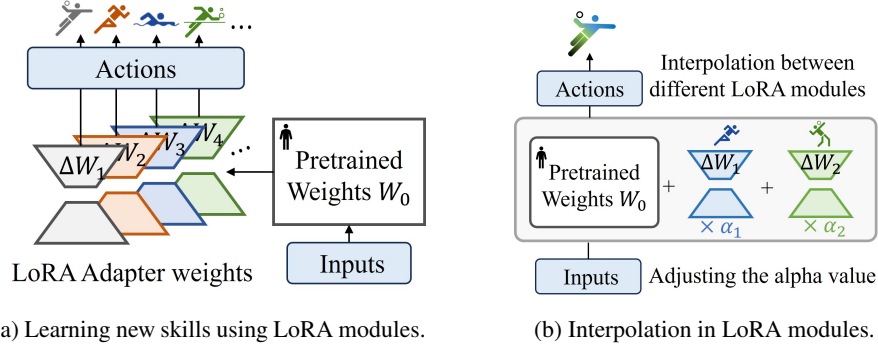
...

Actions

$\Delta W_1$ $\Delta W_2$ $\Delta W_3$ $\Delta W_4$ ...

Pretrained Weights $W_0$

LoRA Adapter weights

Inputs

a) Learning new skills using LoRA modules.

Interpolation between different LoRA modules

Actions

Pretrained Weights $W_0$ + $\Delta W_1$ $\times \alpha_1$ + $\Delta W_2$ $\times \alpha_2$

Inputs

Adjusting the alpha value

(b) Interpolation in LoRA modules.